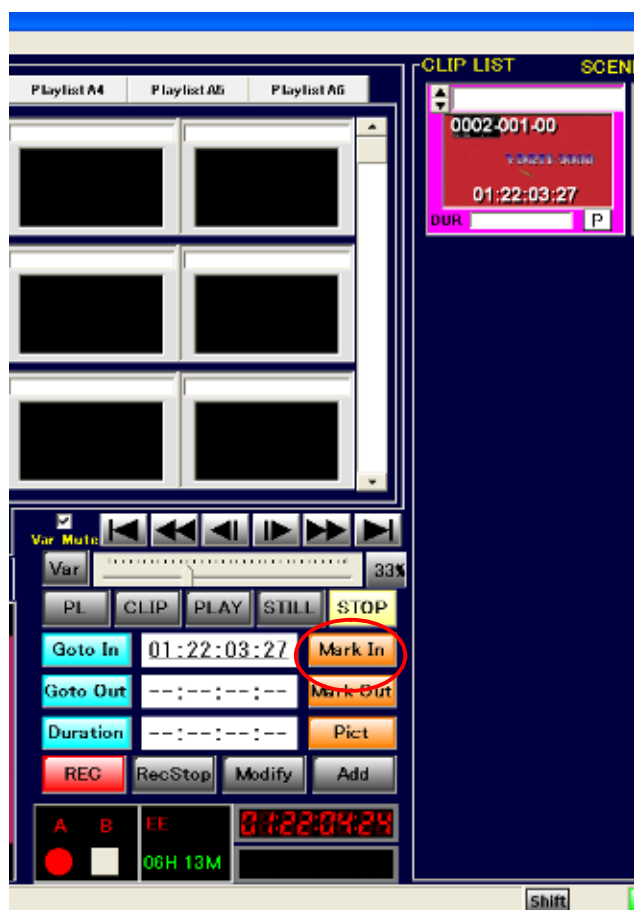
Playlist A4
Playlist A5
Playlist A6

CLIP LIST
SCENE

0002-001-00
01:22:03:27
DUR
P

Var Mute

Var
33%

PL
CLIP
PLAY
STILL
STOP

Goto In
01:22:03:27
Mark In

Goto Out
--:--:--:--
Mark Out

Duration
--:--:--:--
Pict

REC
RecStop
Modify
Add

A
B
EE
01:22:04:24
06H 13M

Shift